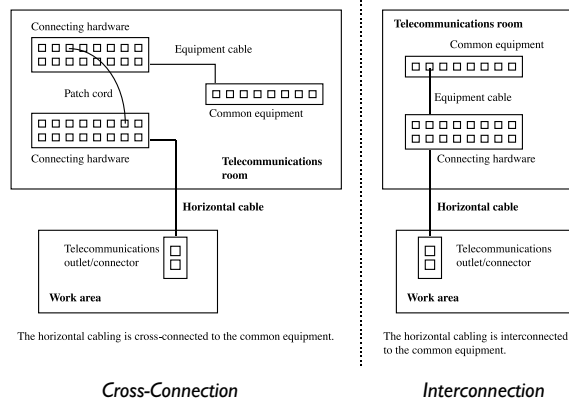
Connecting hardware

Equipment cable

Patch cord

Common equipment

Connecting hardware

Telecommunications room

Horizontal cable

Telecommunications outlet/connector

Work area

The horizontal cabling is cross-connected to the common equipment.

Cross-Connection

Telecommunications room

Common equipment

Equipment cable

Connecting hardware

Horizontal cable

Telecommunications outlet/connector

Work area

The horizontal cabling is interconnected to the common equipment.

Interconnection